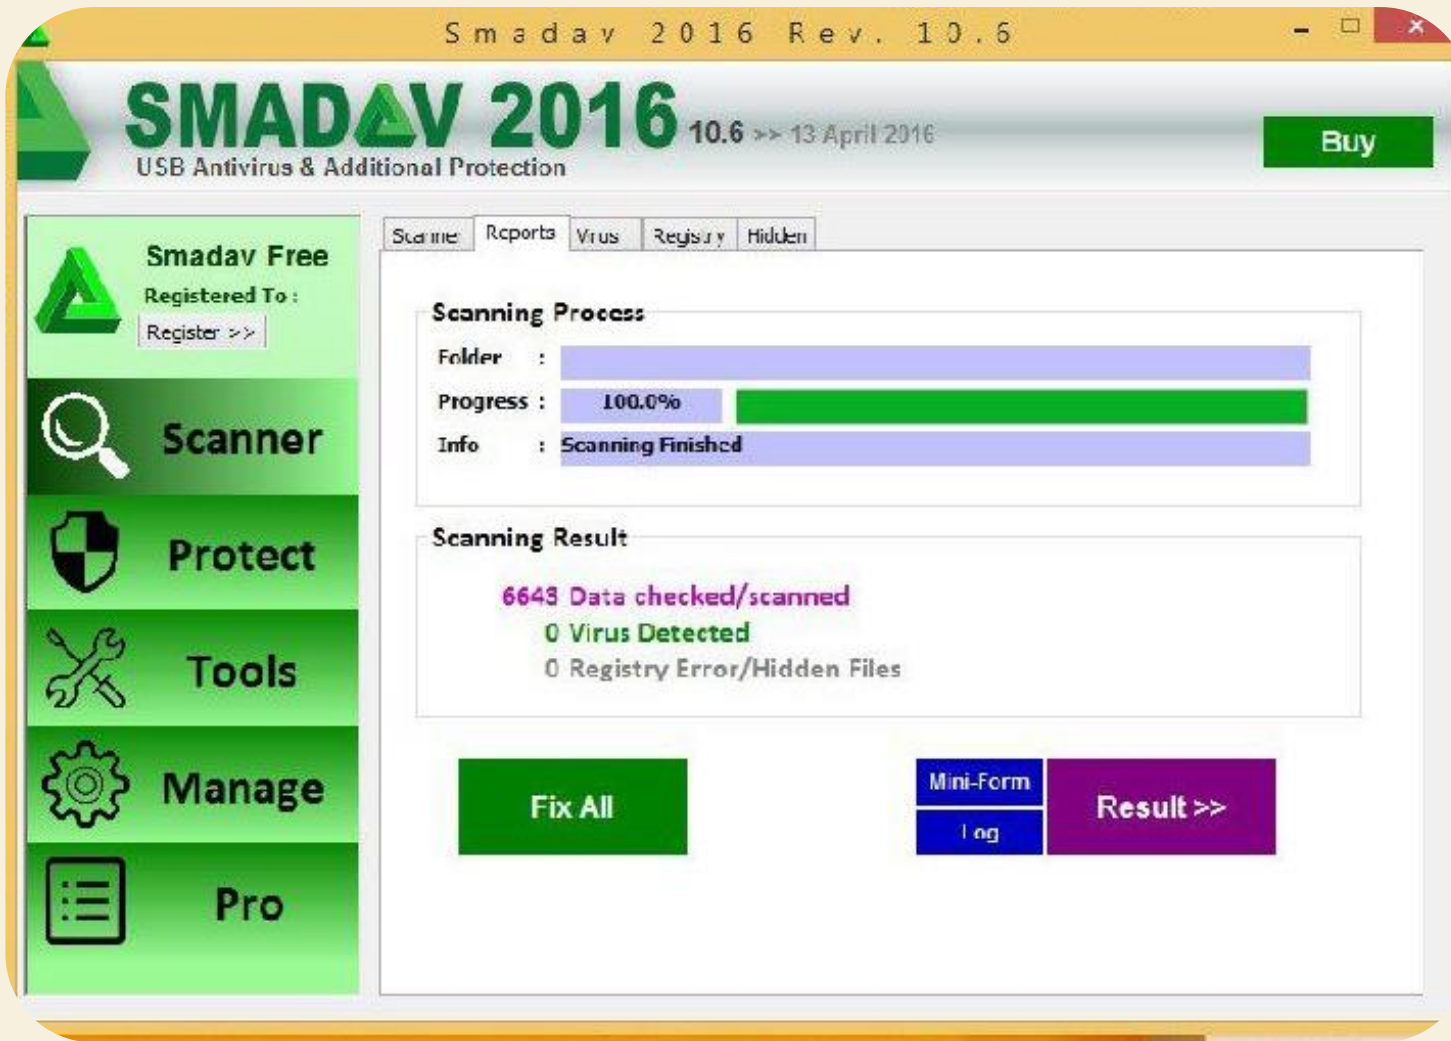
Smadav 2016 Rev. 10.6

SMADAV 2016 10.6 >> 13 April 2016
USB Antivirus & Additional Protection

Buy

Smadav Free
Registered To :
Register >>

Scanner

Protect

Tools

Manage

Pro

Scanner | Reports | Virus | Registry | Hidden

Scanning Process

Folder :

Progress : 100.0%

Info : Scanning Finished

Scanning Result

6643 Data checked/scanned
0 Virus Detected
0 Registry Error/Hidden Files

Fix All

Mini-Form

Log

Result >>